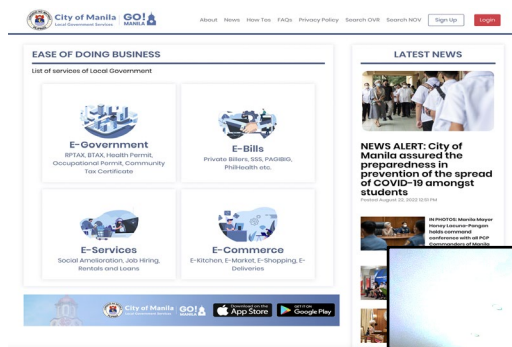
City of Manila
Local Government Services
GO! MANILA

About News How Tos FAQs Privacy Policy Search OVR Search NOV Sign Up Login

EASE OF DOING BUSINESS

List of services of Local Government

E-Government
RPTAX, BTAX, Health Permit, Occupational Permit, Community Tax Certificate

E-Bills
Private Billers, SSS, PAGIBIG, PhilHealth etc.

E-Services
Social Amelioration, Job Hiring, Rentals and Loans

E-Commerce
E-Kitchen, E-Market, E-Shopping, E-Deliveries

City of Manila
Local Government Services
GO! MANILA
Download on the App Store
GET IT ON Google Play

LATEST NEWS

NEWS ALERT: City of Manila assured the preparedness in prevention of the spread of COVID-19 amongst students
Posted August 22, 2022 12:51 PM

IN PHOTOS: Manila Mayor Honey Lacuna-Pangan holds command conference with all PCP Commanders of Manila